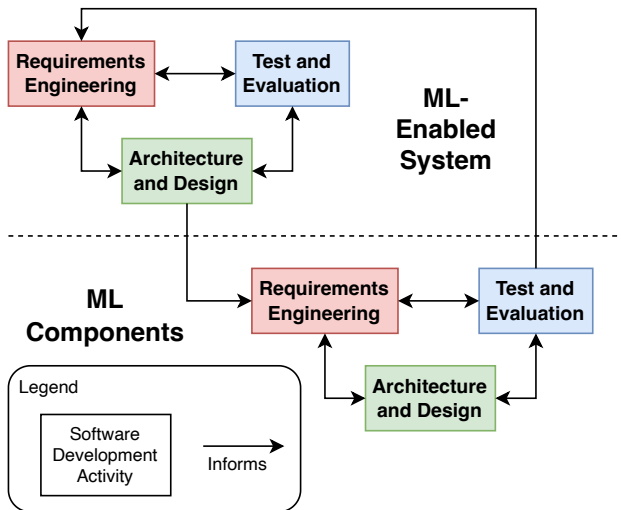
Requirements Engineering

Test and Evaluation

ML-Enabled System

Architecture and Design

ML Components

Requirements Engineering

Test and Evaluation

Architecture and Design

Legend

Software Development Activity

Informs